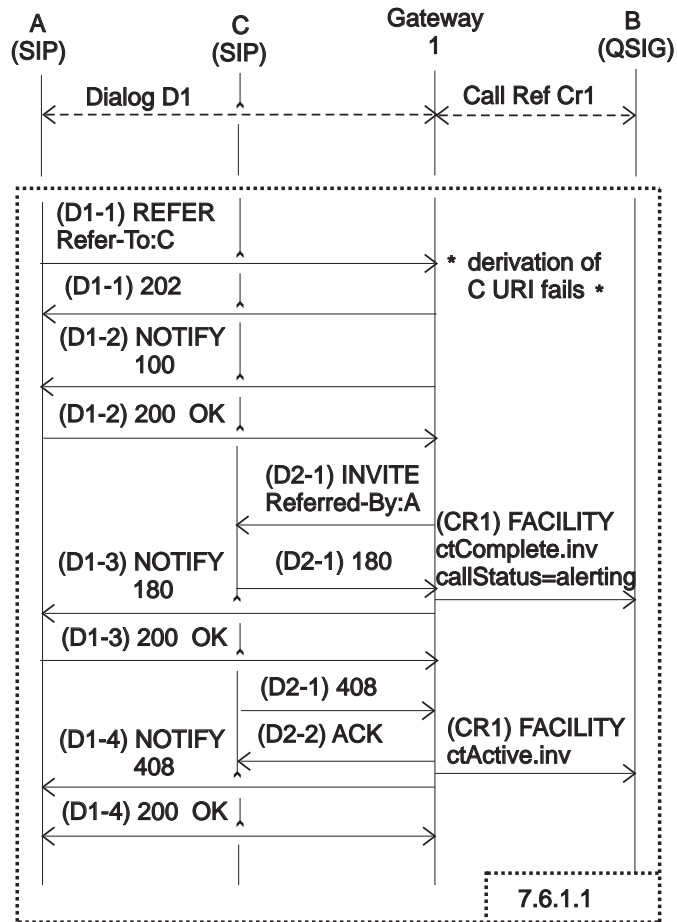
A (SIP)

C (SIP)

Gateway 1

B (QSIG)

Dialog D1

Call Ref Cr1

(D1-1) REFER Refer-To:C

* derivation of C URI fails *

(D1-1) 202

(D1-2) NOTIFY 100

(D1-2) 200 OK

(D2-1) INVITE Referred-By:A

(CR1) FACILITY ctComplete.inv callStatus=alerting

(D1-3) NOTIFY 180

(D2-1) 180

(D1-3) 200 OK

(D2-1) 408

(D2-2) ACK

(CR1) FACILITY ctActive.inv

(D1-4) NOTIFY 408

(D1-4) 200 OK

7.6.1.1